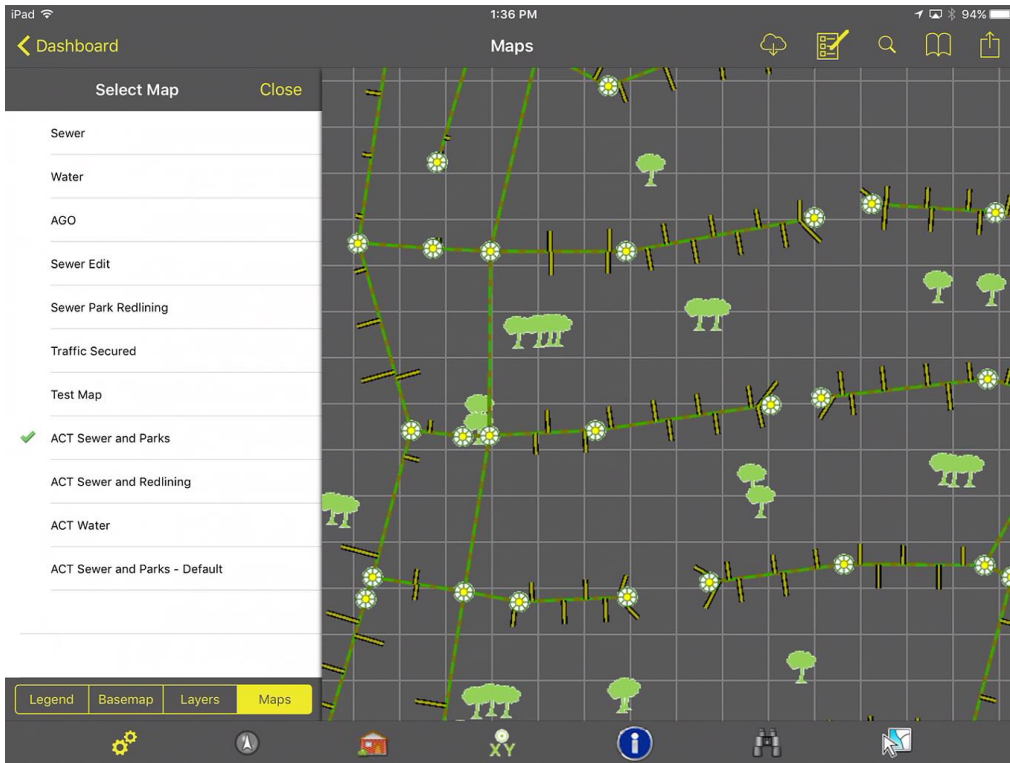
iPad
1:36 PM
94%

Dashboard
Maps

Select Map
Close

Sewer
Water
AGO
Sewer Edit
Sewer Park Redlining
Traffic Secured
Test Map
ACT Sewer and Parks
ACT Sewer and Redlining
ACT Water
ACT Sewer and Parks - Default

Legend
Basemap
Layers
Maps

XY